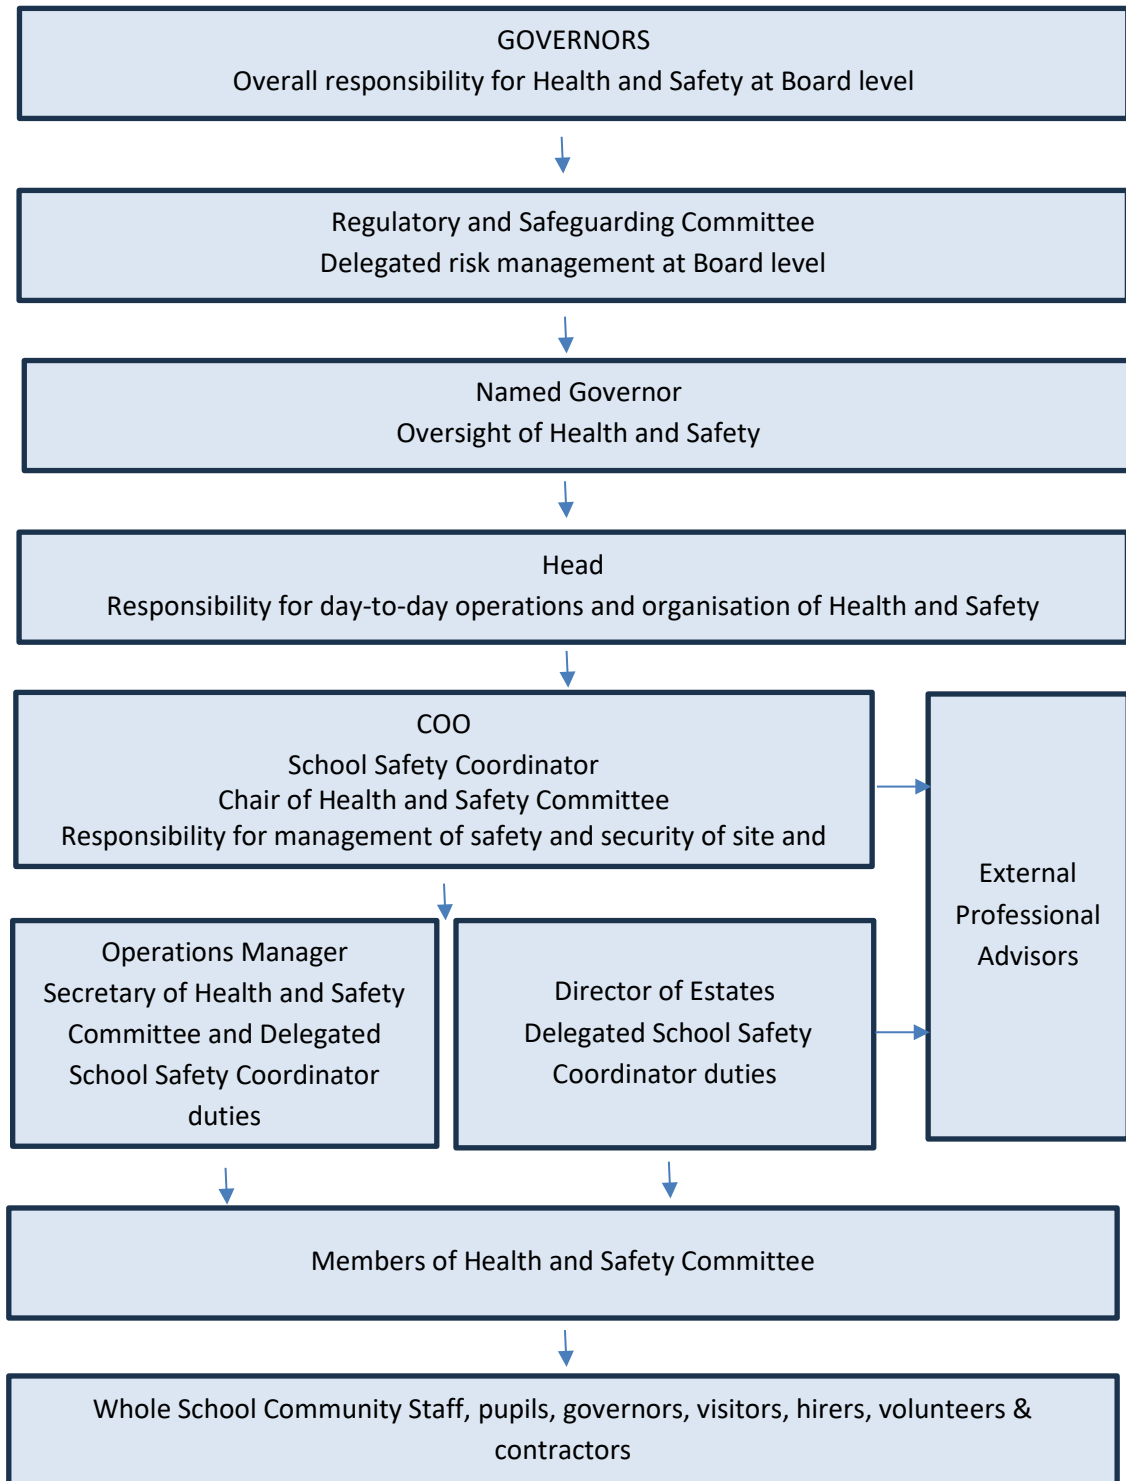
GOVERNORS
Overall responsibility for Health and Safety at Board level

Regulatory and Safeguarding Committee
Delegated risk management at Board level

Named Governor
Oversight of Health and Safety

Head
Responsibility for day-to-day operations and organisation of Health and Safety

COO
School Safety Coordinator
Chair of Health and Safety Committee
Responsibility for management of safety and security of site and

External Professional Advisors

Operations Manager
Secretary of Health and Safety Committee and Delegated School Safety Coordinator duties

Director of Estates
Delegated School Safety Coordinator duties

Members of Health and Safety Committee

Whole School Community Staff, pupils, governors, visitors, hirers, volunteers & contractors